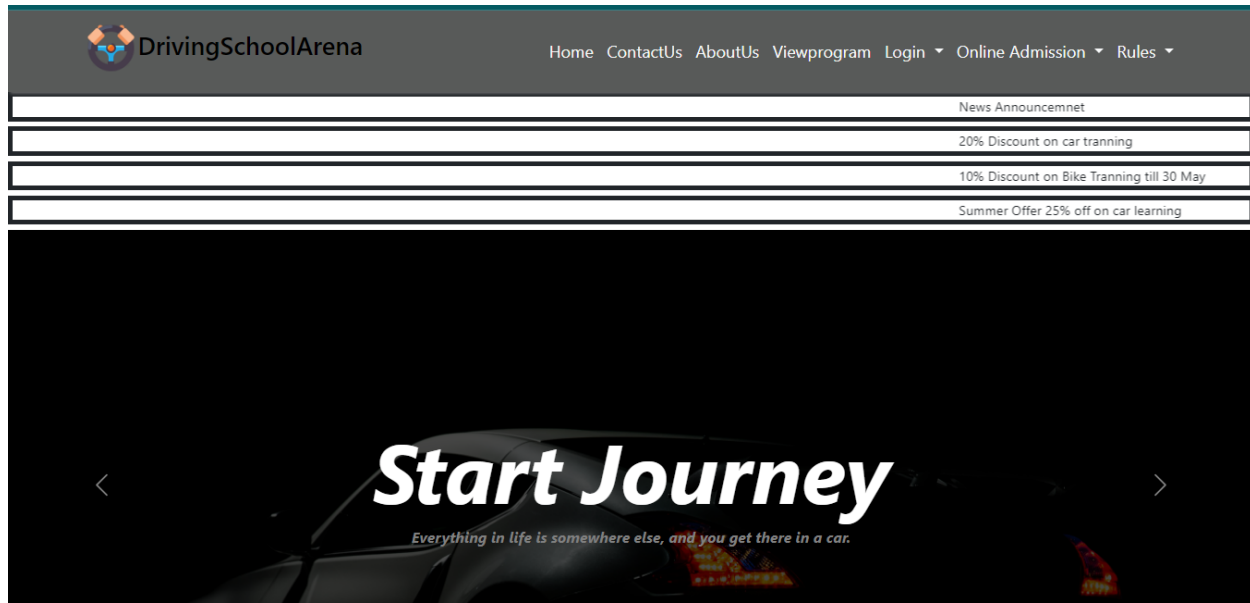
DrivingSchoolArena

Home ContactUs AboutUs Viewprogram Login ▾ Online Admission ▾ Rules ▾

News Announcemnet

20% Discount on car tranning

10% Discount on Bike Tranning till 30 May

Summer Offer 25% off on car learning

‹

Start Journey

Everything in life is somewhere else, and you get there in a car.

›